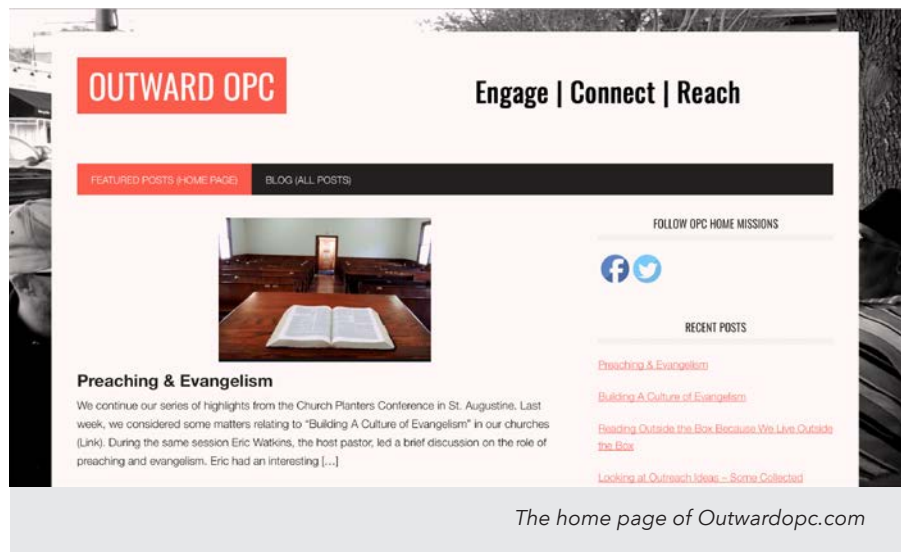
OUTWARD OPC

Engage | Connect | Reach

FEATURED POSTS (HOME PAGE)

BLOG (ALL POSTS)

Preaching & Evangelism

We continue our series of highlights from the Church Planters Conference in St. Augustine. Last week, we considered some matters relating to "Building A Culture of Evangelism" in our churches (Link). During the same session Eric Watkins, the host pastor, led a brief discussion on the role of preaching and evangelism. Eric had an interesting [...]

FOLLOW OPC HOME MISSIONS

RECENT POSTS

Preaching & Evangelism

Building A Culture of Evangelism

Reading Outside the Box Because We Live Outside the Box

Looking at Outreach Ideas – Some Collected

The home page of Outwardopc.com